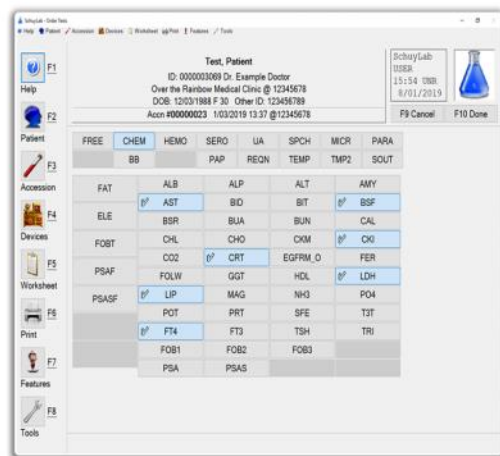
SchuyLab - Order Tests
Help Patient Accession Devices Worksheet Print Features Tools

F1
Help
F2
Patient
F3
Accession
F4
Devices
F5
Worksheet
F6
Print
F7
Features
F8
Tools

Test, Patient
ID: 0000003069 Dr. Example Doctor
Over the Rainbow Medical Clinic @ 12345678
DOB: 12/03/1988 F 30 Other ID: 123456789
Accn #00000023 1/03/2019 13:37 @12345678

SchuyLab
USER
15:54 UNR
8/01/2019

F9 Cancel
F10 Done

| FREE | CHEM | HEMO | SERO | UA | SPCH | MICR | PARA |
|---|---|---|---|---|---|---|---|
| | BB | | PAP | REQN | TEMP | TMP2 | SOUT |

| | | | | |
|---|---|---|---|---|
| FAT | ALB | ALP | ALT | AMY |
| | AST | BID | BIT | BSF |
| ELE | BSR | BUA | BUN | CAL |
| FOBT | CHL | CHO | CKM | CKI |
| | CO2 | CRT | EGFRM_O | FER |
| PSAF | FOLW | GGT | HDL | LDH |
| PSASF | LIP | MAG | NH3 | PO4 |
| | POT | PRT | SFE | T3T |
| | FT4 | FT3 | TSH | TRI |
| | FOB1 | FOB2 | FOB3 | |
| | PSA | PSAS | | |